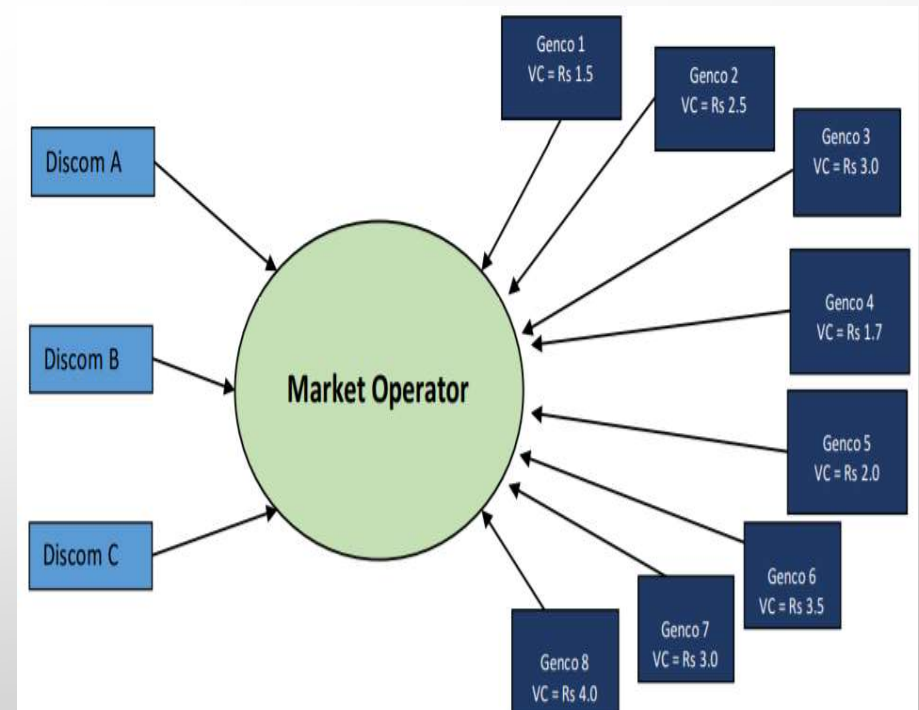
Discom A

Discom B

Discom C

Market Operator

Genco 1
VC = Rs 1.5

Genco 2
VC = Rs 2.5

Genco 3
VC = Rs 3.0

Genco 4
VC = Rs 1.7

Genco 5
VC = Rs 2.0

Genco 6
VC = Rs 3.5

Genco 7
VC = Rs 3.0

Genco 8
VC = Rs 4.0